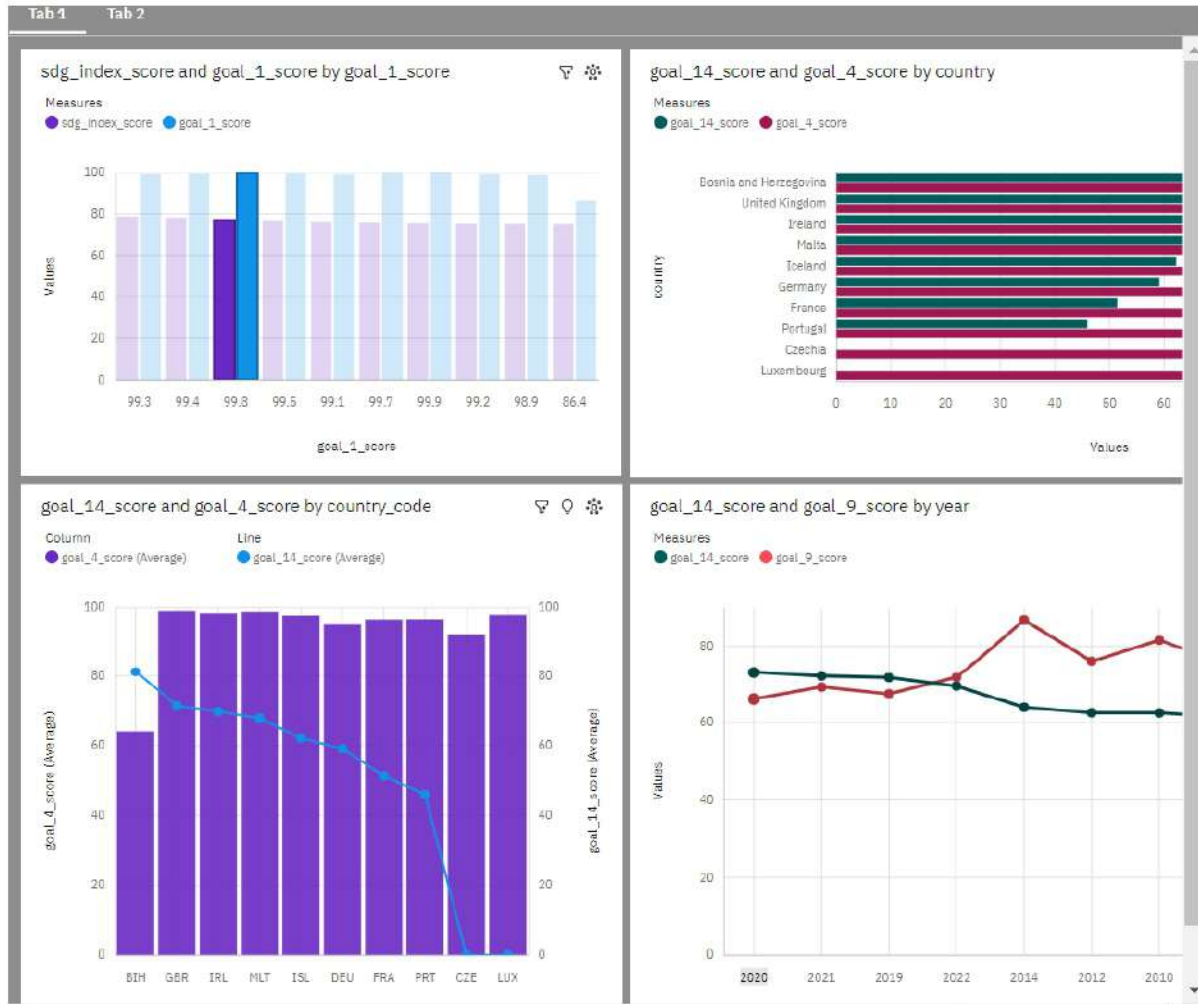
Tab 1 Tab 2

sdg_index_score and goal_1_score by goal_1_score

Measures
sdg_index_score goal_1_score

100
80
60
40
20
0

Values

99.3 99.4 99.8 99.5 99.1 99.7 99.9 99.2 98.9 86.4

goal_1_score

goal_14_score and goal_4_score by country

Measures
goal_14_score goal_4_score

Bosnia and Herzegovina
United Kingdom
Ireland
Malta
Iceland
Germany
France
Portugal
Czechia
Luxembourg

country

0 10 20 30 40 50 60

Values

goal_14_score and goal_4_score by country_code

Column
goal_4_score (Average)
Line
goal_14_score (Average)

100
80
60
40
20
0

goal_4_score (Average)

goal_14_score (Average)

BIH GBR IRL MLT ISL DEU FRA PRT CZE LUX

goal_14_score and goal_9_score by year

Measures
goal_14_score goal_9_score

80
60
40
20
0

Values

2020 2021 2019 2022 2014 2012 2010